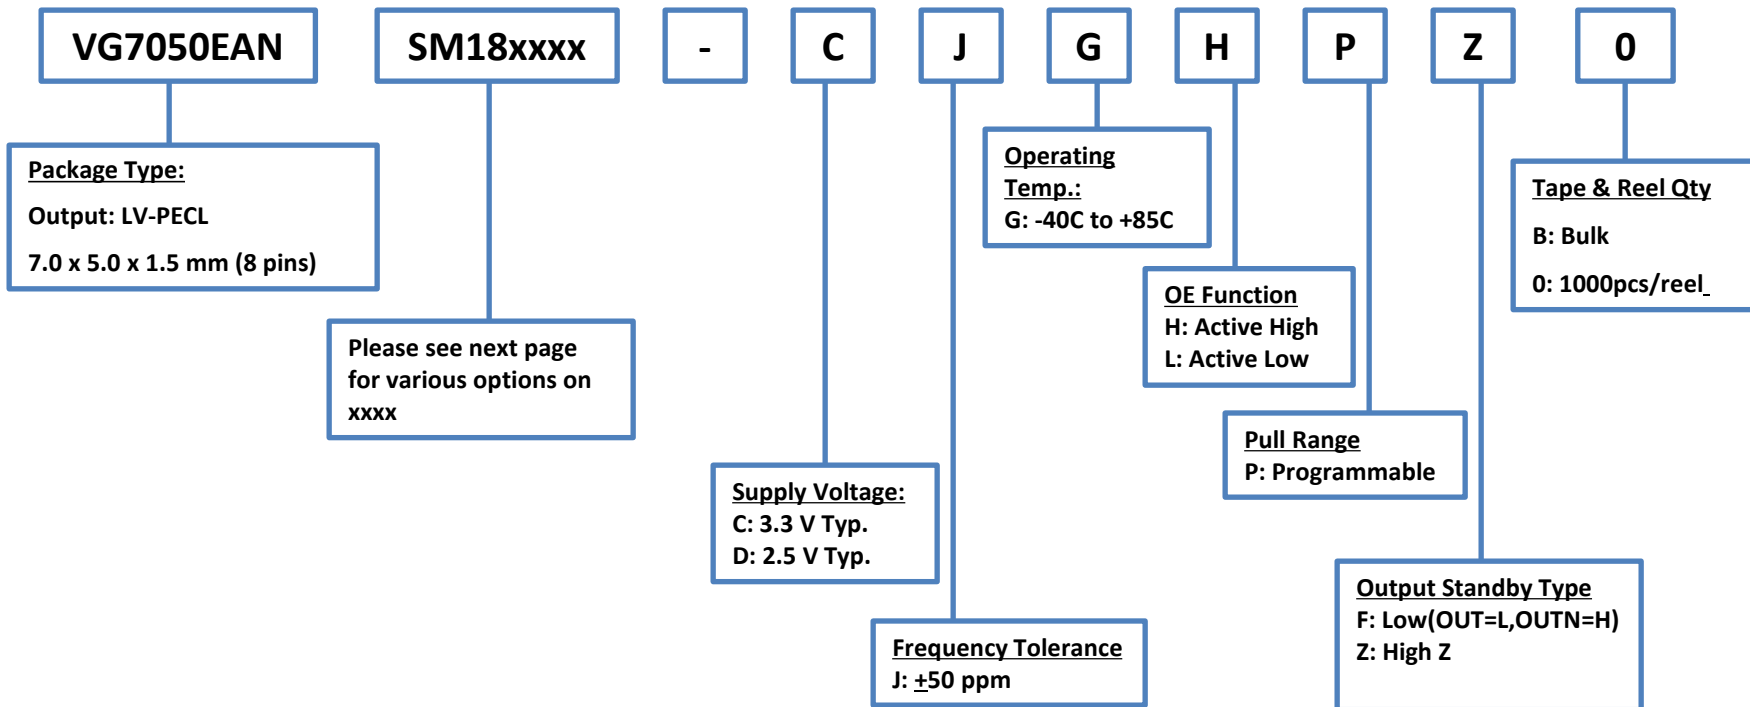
VG7050EAN

SM18xxxx

-

C

J

G

H

P

Z

0

Package Type:
Output: LV-PECL
7.0 x 5.0 x 1.5 mm (8 pins)

Operating Temp.:
G: -40C to +85C

Tape & Reel Qty
B: Bulk
0: 1000pcs/reel

OE Function
H: Active High
L: Active Low

Please see next page for various options on xxxx

Pull Range
P: Programmable

Supply Voltage:
C: 3.3 V Typ.
D: 2.5 V Typ.

Output Standby Type
F: Low(OUT=L,OUTN=H)
Z: High Z

Frequency Tolerance
J: $\underline{+}$50 ppm